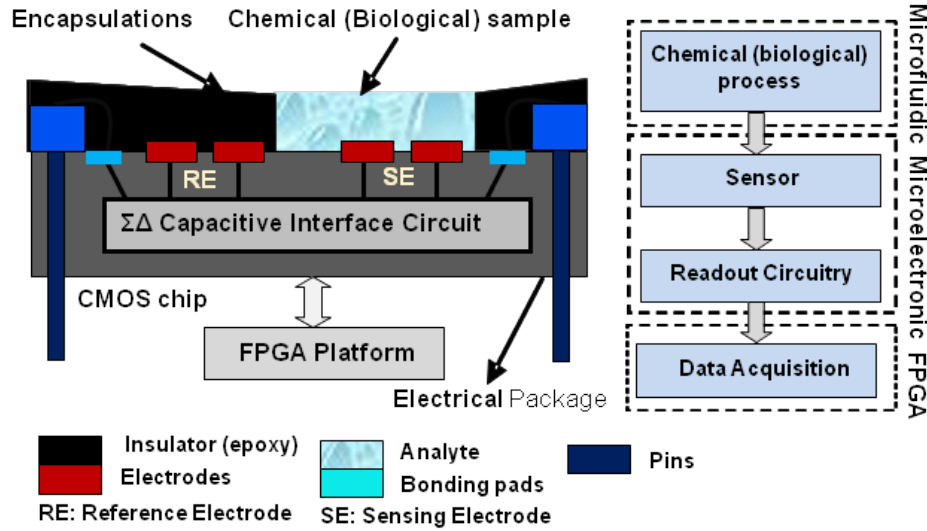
Encapsulations
Chemical (Biological) sample
RE
SE
ΣΔ Capacitive Interface Circuit
CMOS chip
FPGA Platform
Electrical Package
Chemical (biological) process
Sensor
Readout Circuitry
Data Acquisition
Microfluidic
Microelectronic
FPGA
Insulator (epoxy)
Electrodes
Analyte
Bonding pads
Pins
RE: Reference Electrode
SE: Sensing Electrode